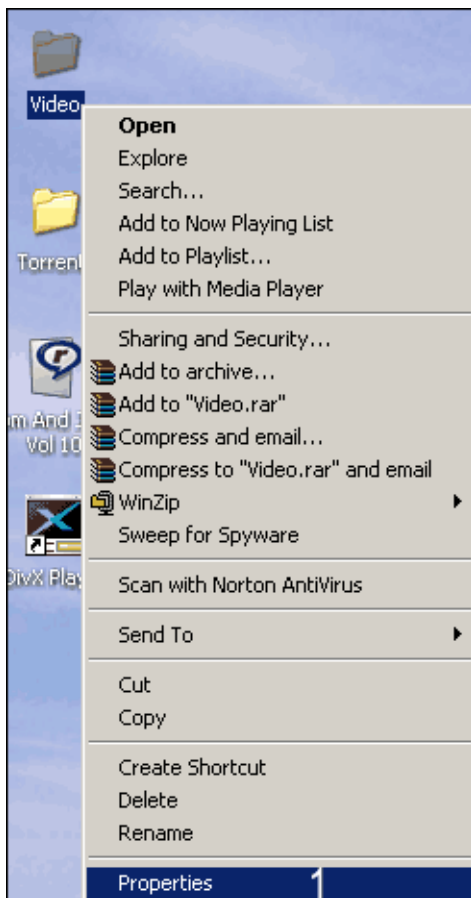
Video

Torrent

m And 1
Vol 10

DivX Play

Open
Explore
Search...
Add to Now Playing List
Add to Playlist...
Play with Media Player

Sharing and Security...
Add to archive...
Add to "Video.rar"
Compress and email...
Compress to "Video.rar" and email
WinZip
Sweep for Spyware

Scan with Norton AntiVirus

Send To

Cut
Copy

Create Shortcut
Delete
Rename

Properties 1